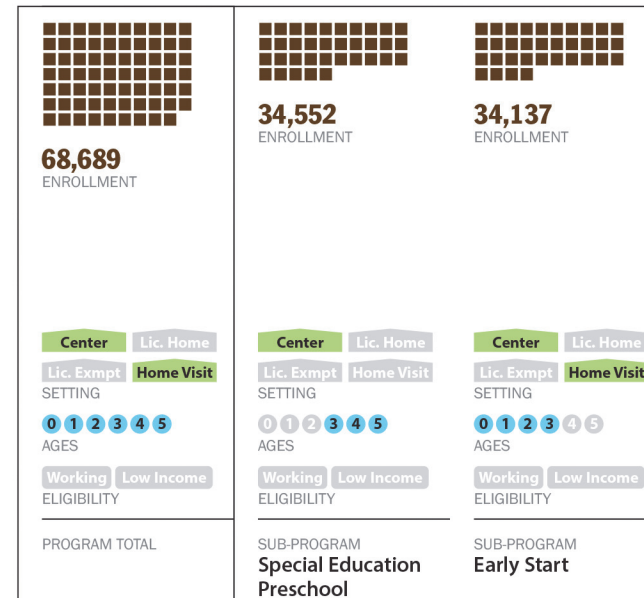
68,689
ENROLLMENT

Center Lic. Home
Lic. Exmpt Home Visit
SETTING

0 1 2 3 4 5
AGES

Working Low Income
ELIGIBILITY

PROGRAM TOTAL

34,552
ENROLLMENT

Center Lic. Home
Lic. Exmpt Home Visit
SETTING

0 1 2 3 4 5
AGES

Working Low Income
ELIGIBILITY

SUB-PROGRAM
Special Education Preschool

34,137
ENROLLMENT

Center Lic. Home
Lic. Exmpt Home Visit
SETTING

0 1 2 3 4 5
AGES

Working Low Income
ELIGIBILITY

SUB-PROGRAM
Early Start